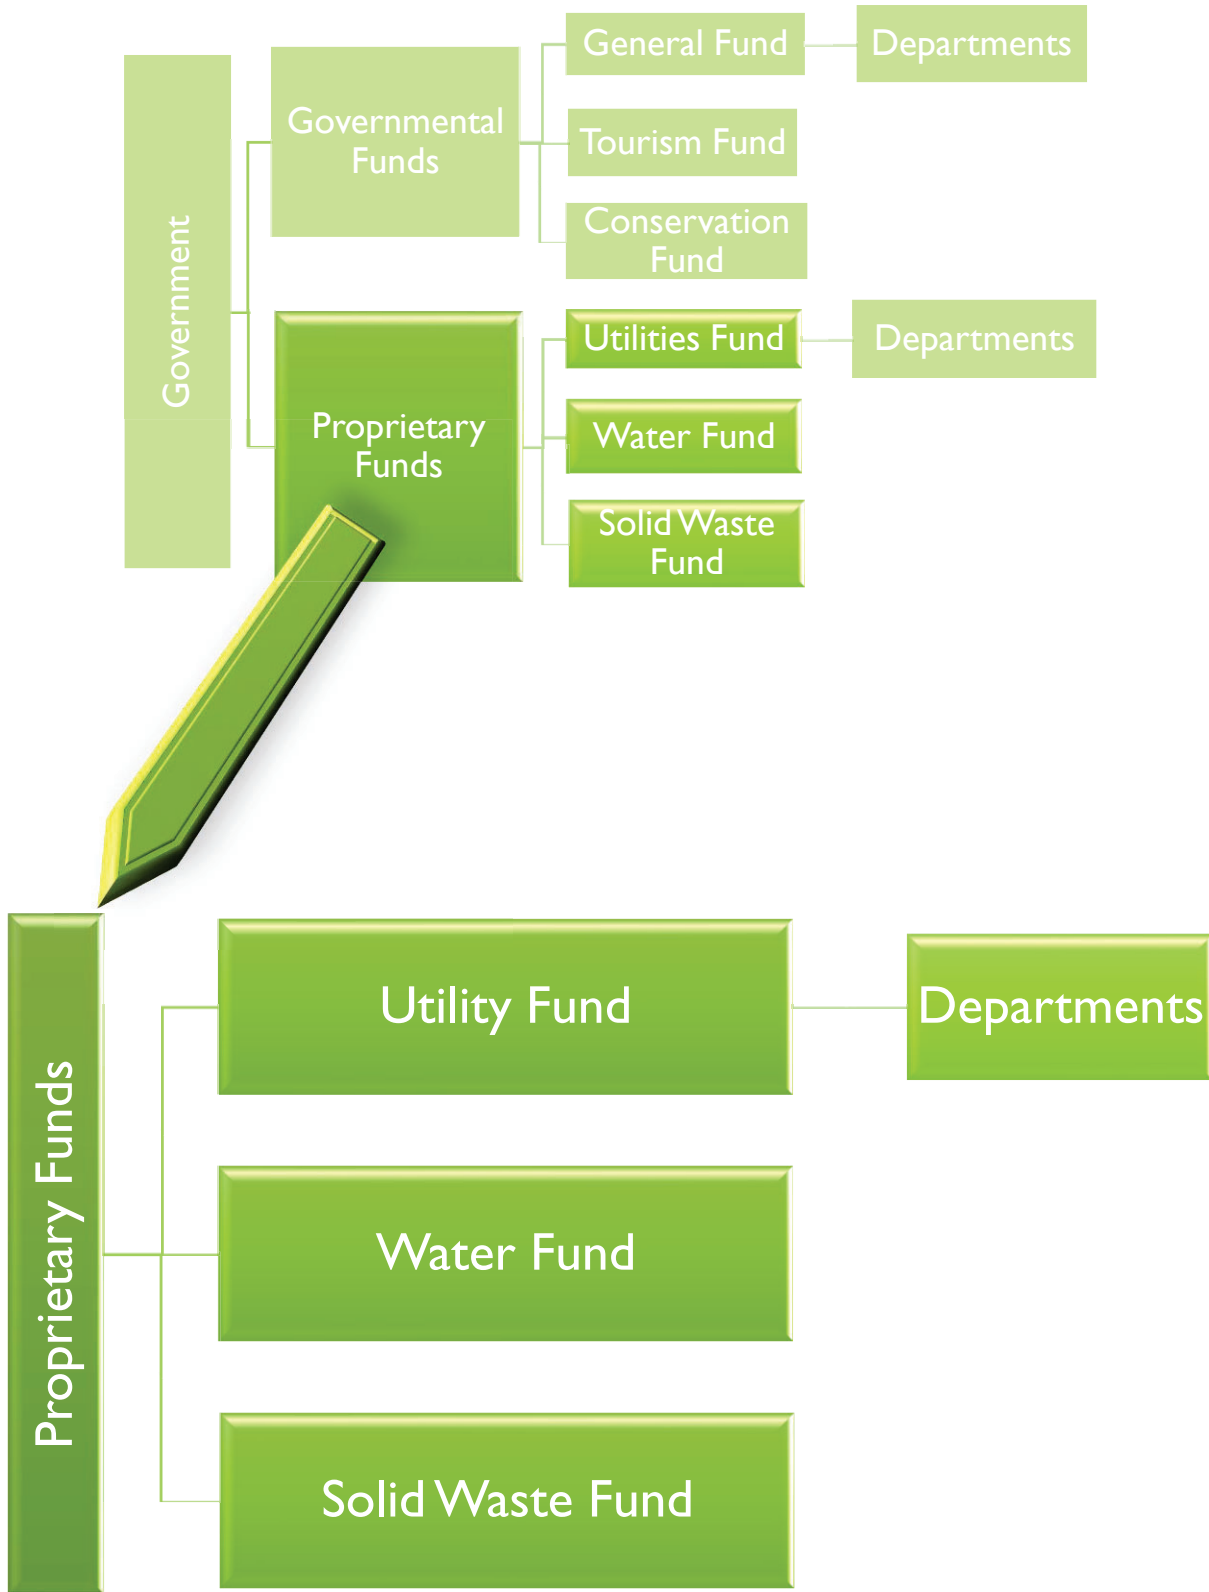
Government

Governmental Funds

General Fund

Departments

Tourism Fund

Conservation Fund

Proprietary Funds

Utilities Fund

Departments

Water Fund

Solid Waste Fund

Proprietary Funds

Utility Fund

Departments

Water Fund

Solid Waste Fund